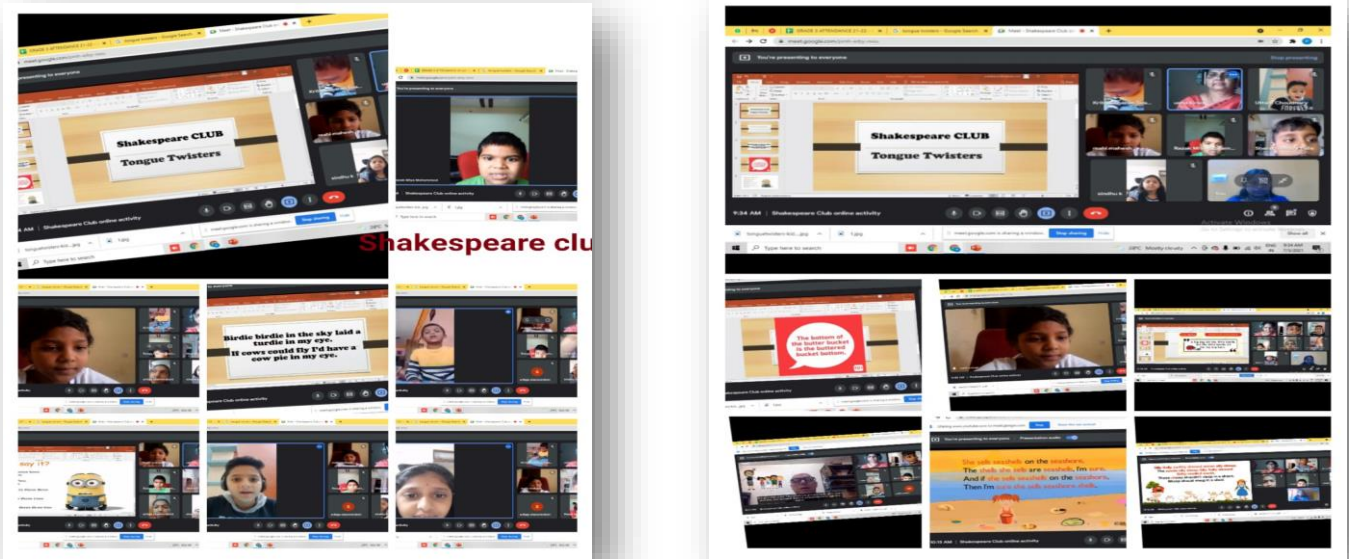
GRADE 5 ATTENDANCE 21-22 | Tongue twisters - Google Search | Meet - Shakespeare Club

You're presenting to everyone

Shakespeare CLUB

Tongue Twisters

Shakespeare Club online activity

Stop sharing

Hide

Type here to search

Shakespeare clu

Birdie birdie in the sky laid a turdie in my eye. If cows could fly I'd have a cow pie in my eye.

Shakespeare Club online activity

say it?

GRADE 5 ATTENDANCE 21-22 | Tongue twisters - Google Search | Meet - Shakespeare Club

meet.google.com

You're presenting to everyone

Stop presenting

Shakespeare CLUB

Tongue Twisters

9:34 AM | Shakespeare Club online activity

Stop sharing

Hide

Type here to search

29°C Mostly cloudy

Activate Windows

The bottom of the butter bucket is the buttered bucket bottom.

You're presenting to everyone

She sells seashells on the seashore,
The shells she sells are seashells, I'm sure.
And if she sells seashells on the seashore,
Then I'm sure she sells seashore shells.

Shakespeare Club online activity